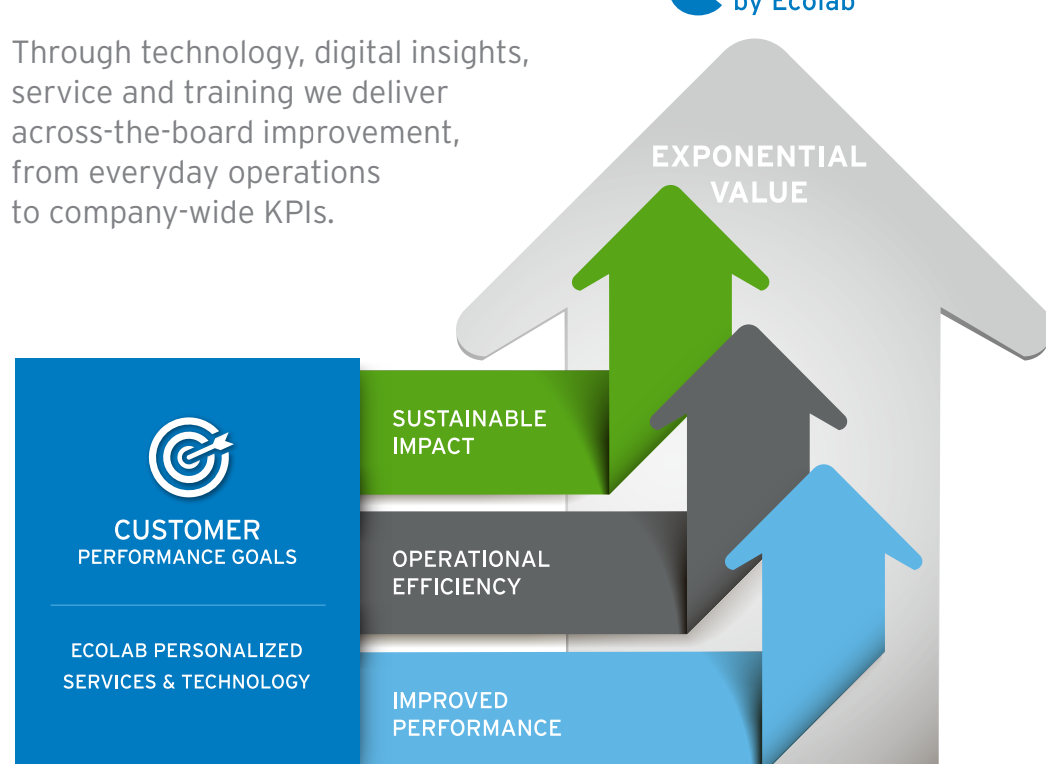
by Ecolab

Through technology, digital insights, service and training we deliver across-the-board improvement, from everyday operations to company-wide KPIs.

EXPONENTIAL VALUE

CUSTOMER
PERFORMANCE GOALS

ECOLAB PERSONALIZED SERVICES & TECHNOLOGY

SUSTAINABLE IMPACT

OPERATIONAL EFFICIENCY

IMPROVED PERFORMANCE